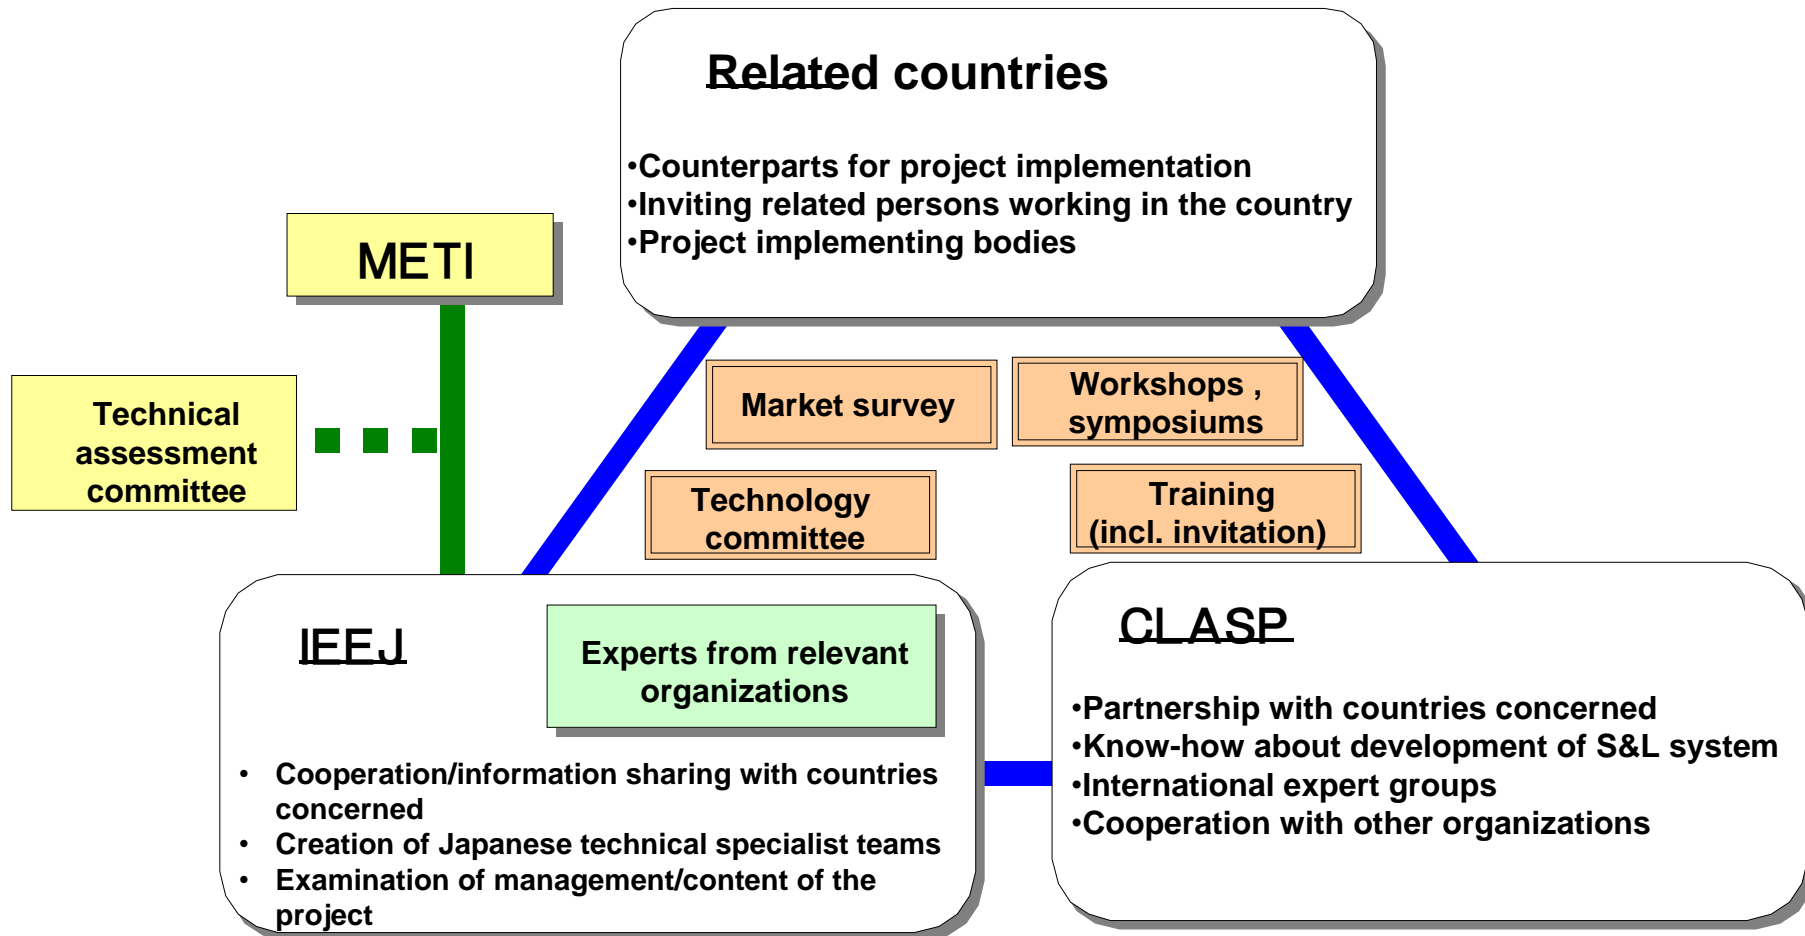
Related countries

•Counterparts for project implementation
•Inviting related persons working in the country
•Project implementing bodies

METI

Technical assessment committee

Market survey

Workshops , symposiums

Technology committee

Training (incl. invitation)

IEEJ

Experts from relevant organizations

• Cooperation/information sharing with countries concerned
• Creation of Japanese technical specialist teams
• Examination of management/content of the project

CLASP

•Partnership with countries concerned
•Know-how about development of S&L system
•International expert groups
•Cooperation with other organizations